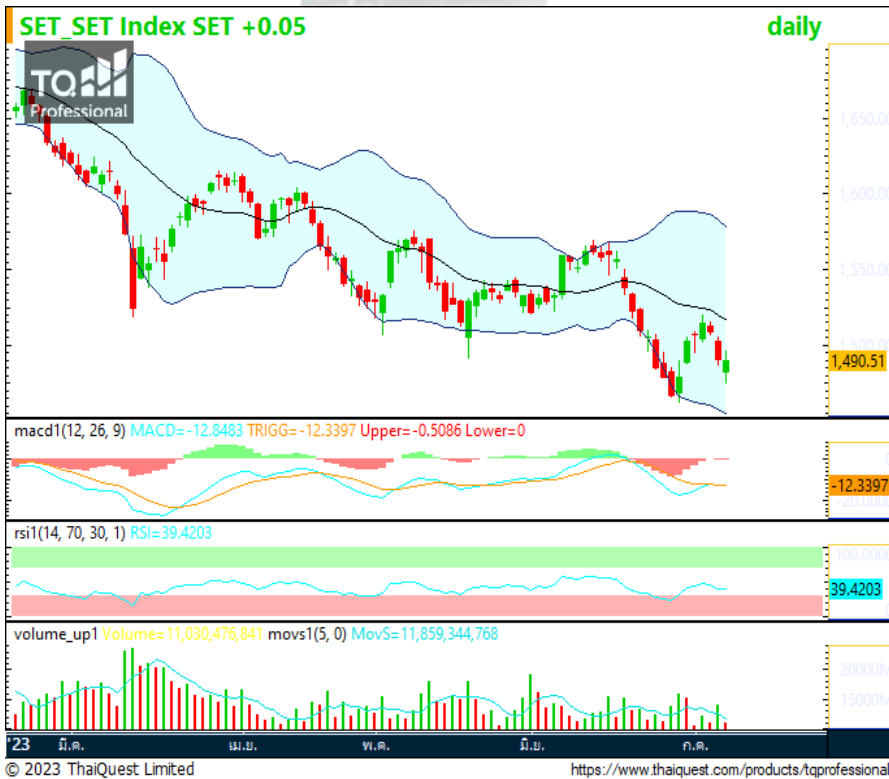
SET_SET Index SET +0.05

daily

TQ Professional

1,650.00
1,600.00
1,550.00
1,500.00
1,490.51

macd1(12, 26, 9) MACD=-12.8483 TRIGG=-12.3397 Upper=-0.5086 Lower=0

-12.3397
-20.0000

rsi1(14, 70, 30, 1) RSI=39.4203

100.0000
39.4203

volume_up1 Volume=11,030,476,841 movs1(5, 0) MovS=11,859,344,768

20000M
15000M

'23 มี.ค. เม.ย. พ.ค. มิ.ย. ก.ค.

© 2023 ThaiQuest Limited

https://www.thaiquest.com/products/tqprofessional